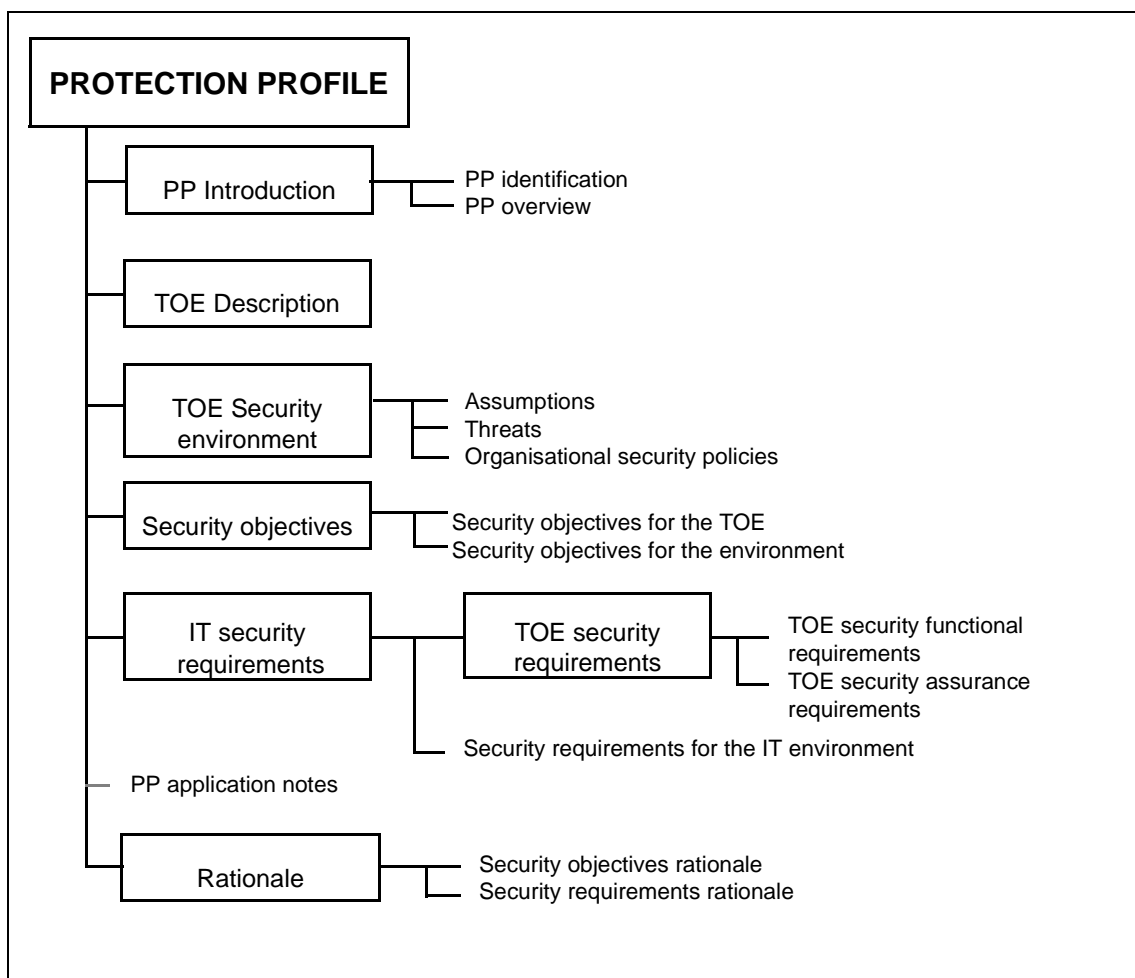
PROTECTION PROFILE

PP Introduction

PP identification

PP overview

TOE Description

TOE Security environment

Assumptions

Threats

Organisational security policies

Security objectives

Security objectives for the TOE

Security objectives for the environment

IT security requirements

TOE security requirements

TOE security functional requirements

TOE security assurance requirements

Security requirements for the IT environment

PP application notes

Rationale

Security objectives rationale

Security requirements rationale